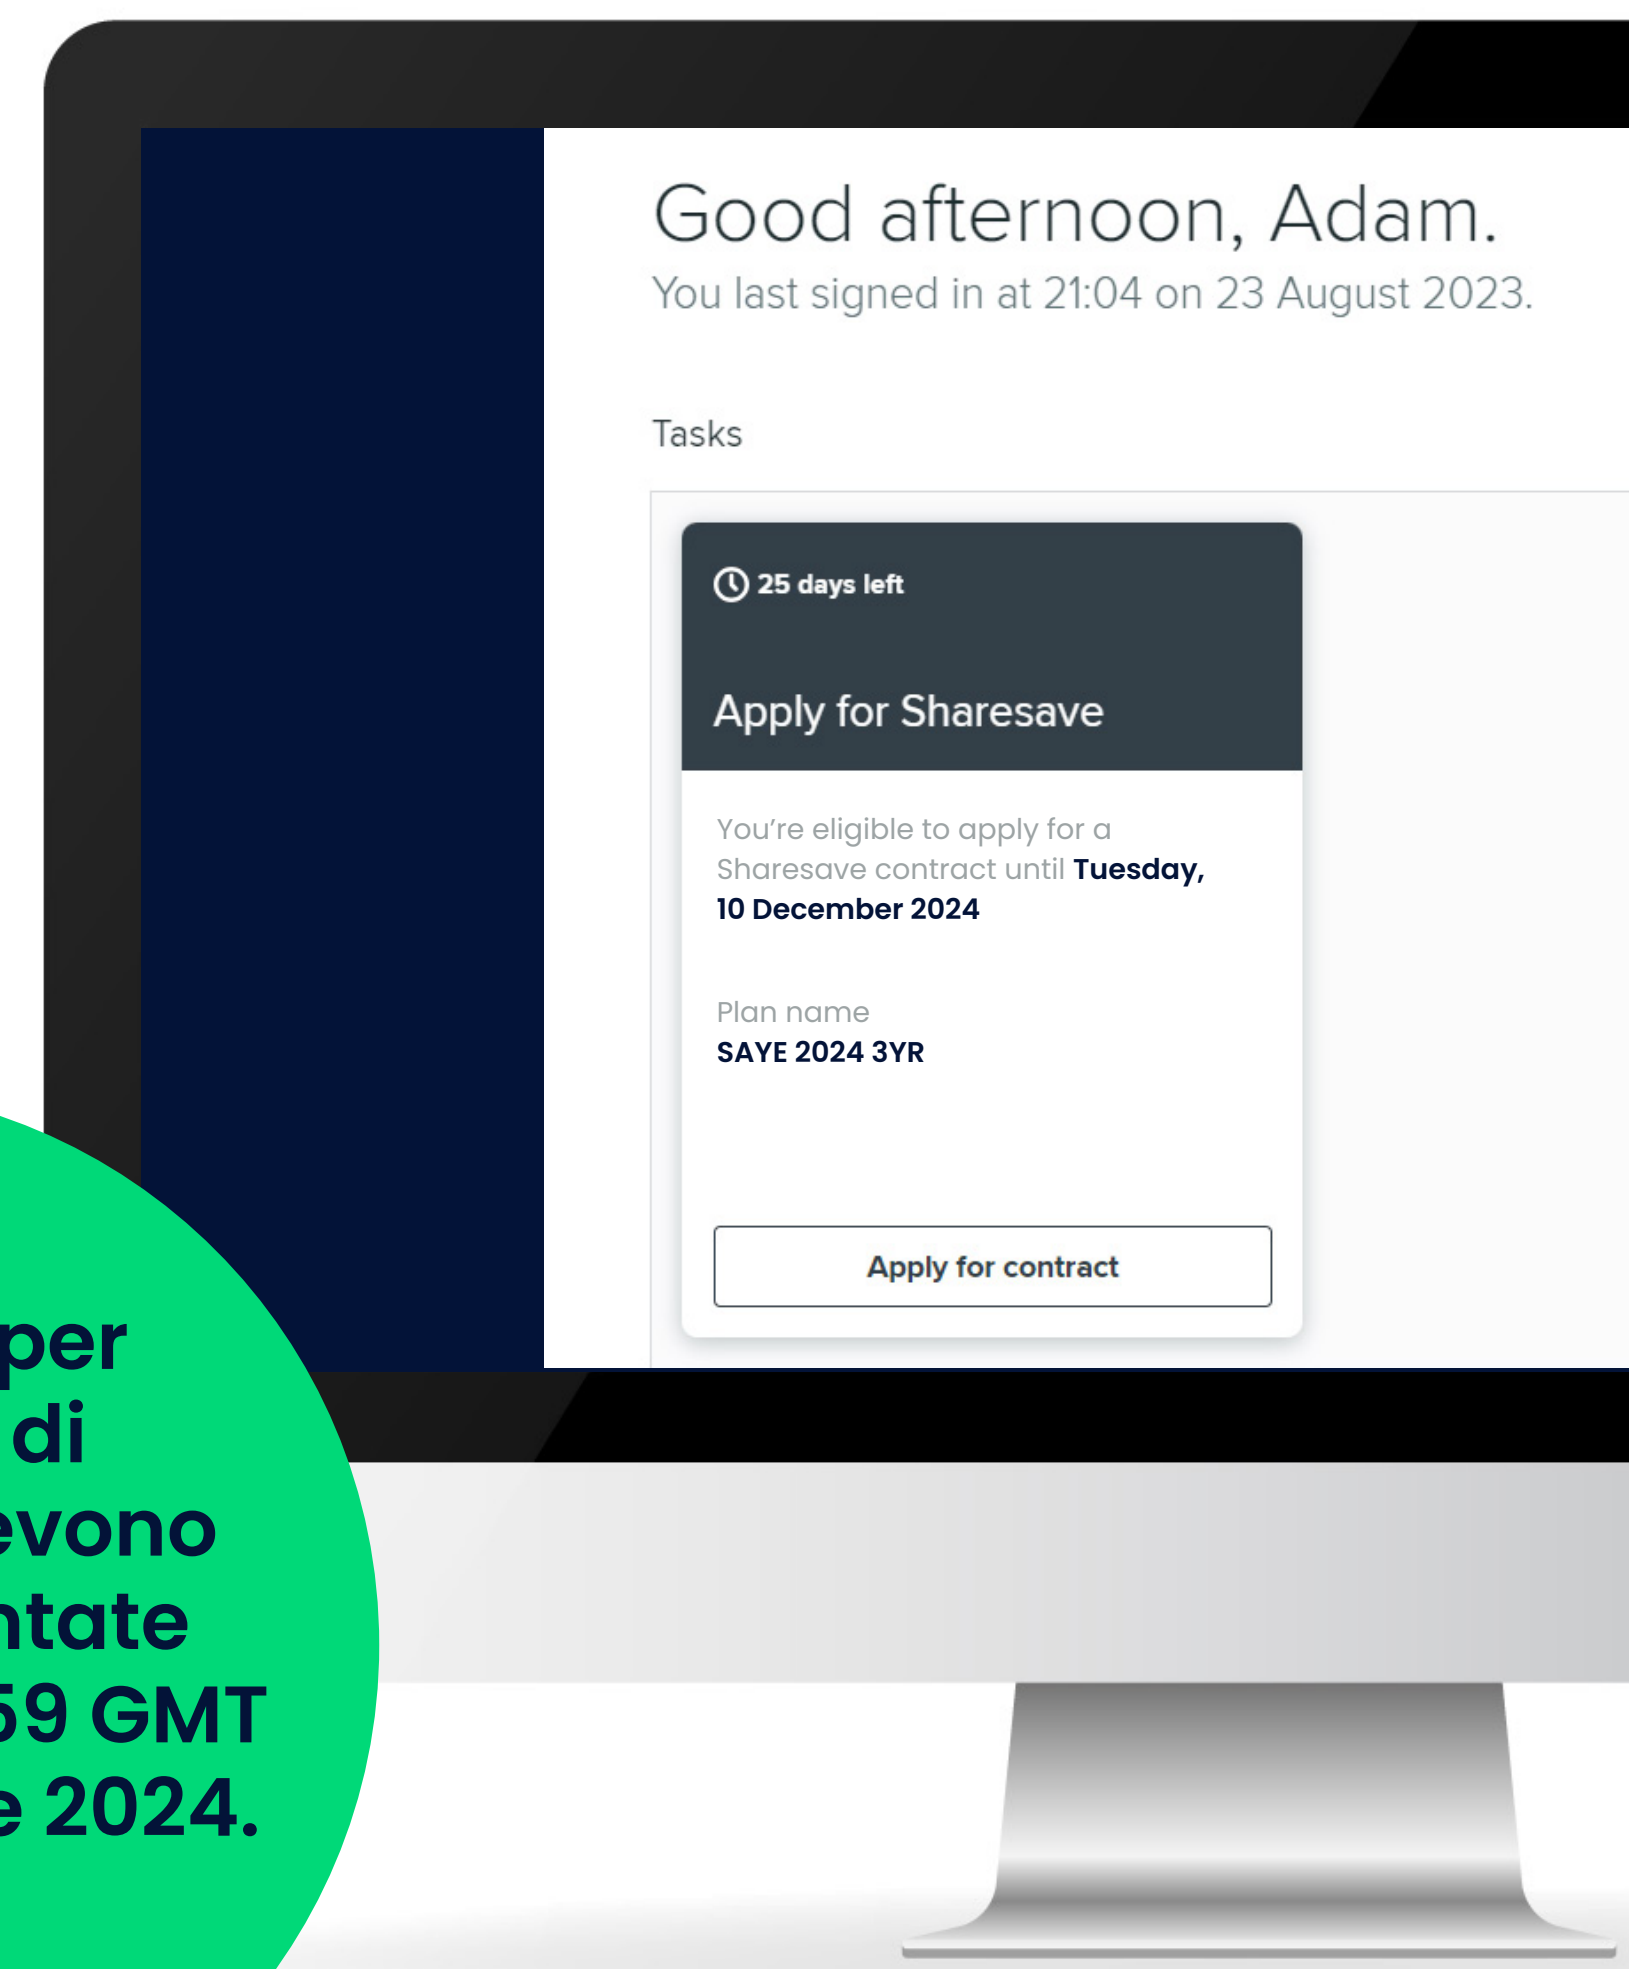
Good afternoon, Adam.
You last signed in at 21:04 on 23 August 2023.

Tasks

25 days left

Apply for Sharesave

You're eligible to apply for a Sharesave contract until **Tuesday, 10 December 2024**

Plan name
**SAYE 2024 3YR**

Apply for contract

per
di
evono
ntate
59 GMT
e 2024.